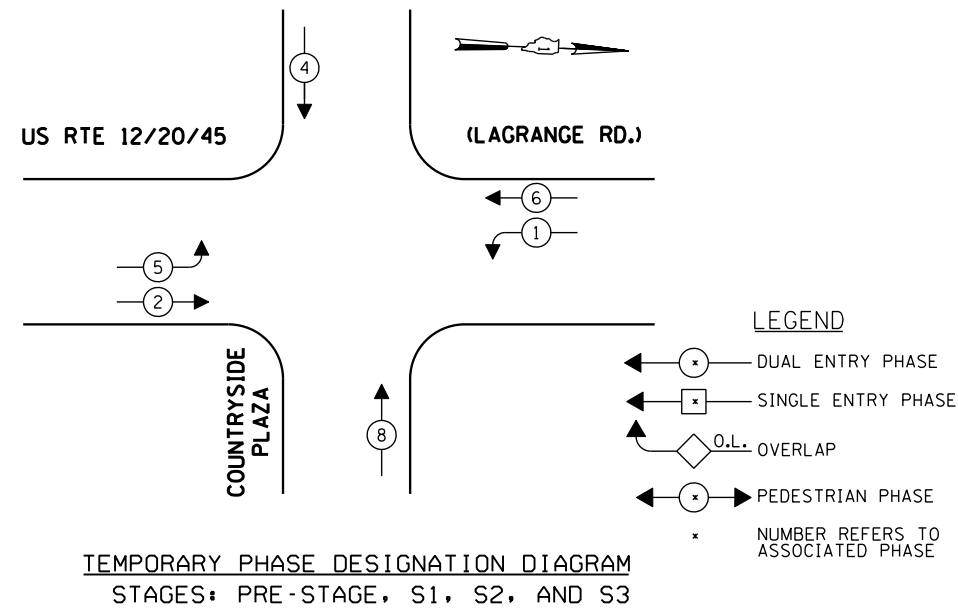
4

US RTE 12/20/45

(LAGRANGE RD.)

6

1

5

2

COUNTRYSIDE PLAZA

8

LEGEND

× DUAL ENTRY PHASE

× SINGLE ENTRY PHASE

O.L. OVERLAP

× PEDESTRIAN PHASE

× NUMBER REFERS TO ASSOCIATED PHASE

TEMPORARY PHASE DESIGNATION DIAGRAM

STAGES: PRE-STAGE, S1, S2, AND S3